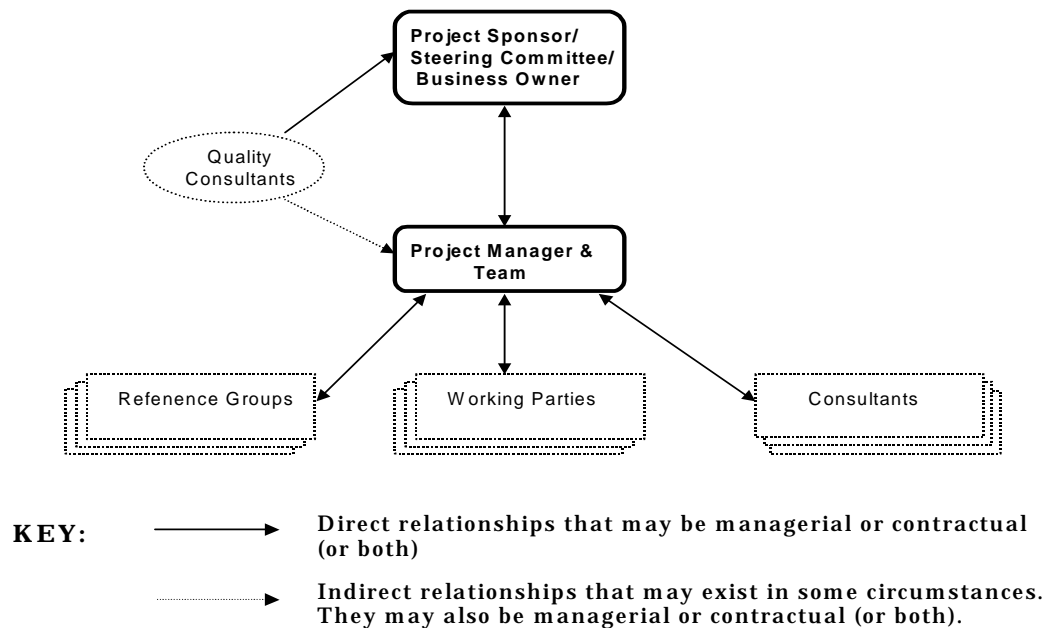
Project Sponsor/ Steering Committee/ Business Owner

Quality Consultants

Project Manager & Team

Refenence Groups

Working Parties

Consultants

KEY:

Direct relationships that may be managerial or contractual (or both)

Indirect relationships that may exist in some circumstances. They may also be managerial or contractual (or both).